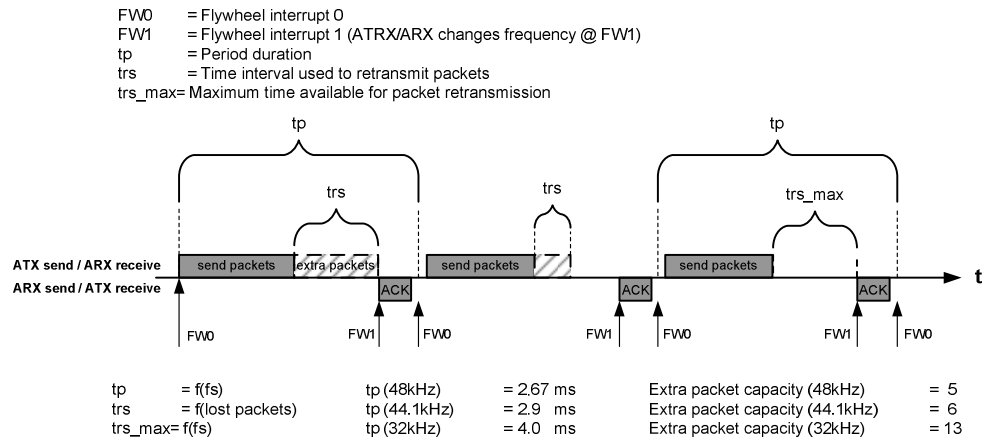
FW0 = Flywheel interrupt 0
FW1 = Flywheel interrupt 1 (ATRX/ARX changes frequency @ FW1)
tp = Period duration
trs = Time interval used to retransmit packets
trs_max= Maximum time available for packet retransmission

tp
trs
trs
tp
trs_max

ATX send / ARX receive
ARX send / ATX receive
send packets
extra packets
send packets
send packets
ACK
ACK
ACK
t
FW0
FW1
FW0
FW1
FW0
FW1
FW0

| tp = f(fs) | tp (48kHz) = 2.67 ms | Extra packet capacity (48kHz) = 5 |
|---|---|---|
| trs = f(lost packets) | tp (44.1kHz) = 2.9 ms | Extra packet capacity (44.1kHz) = 6 |
| trs_max= f(fs) | tp (32kHz) = 4.0 ms | Extra packet capacity (32kHz) = 13 |